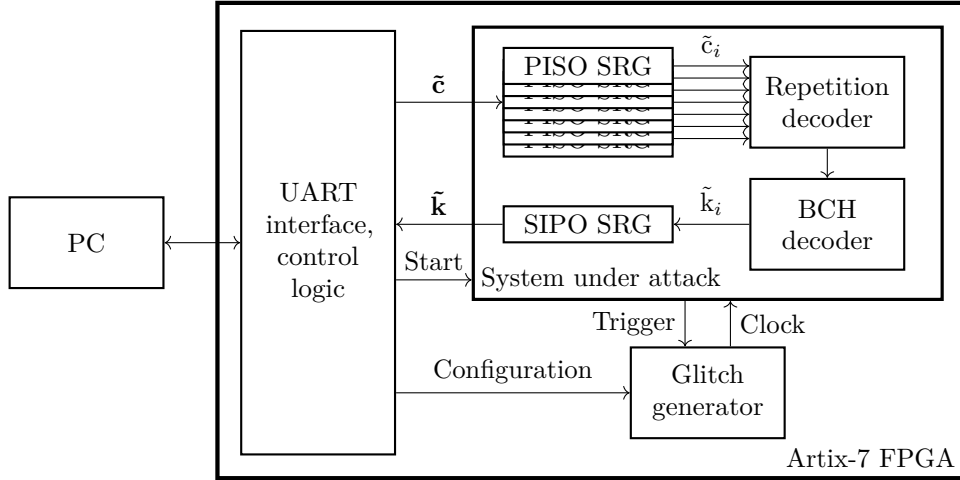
PC

UART interface, control logic

$\tilde{\mathbf{c}}$

$\tilde{\mathbf{k}}$

Start

PISO SRG

$\tilde{c}_i$

Repetition decoder

SIPO SRG

$\tilde{k}_i$

BCH decoder

System under attack

Trigger

Clock

Configuration

Glitch generator

Artix-7 FPGA